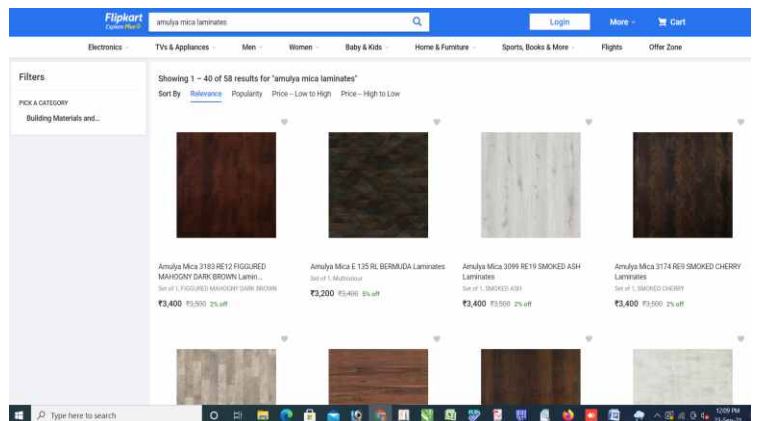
Flipkart
Explore Plus

amulya mica laminates

Login

More

Cart

Electronics

TVs & Appliances

Men

Women

Baby & Kids

Home & Furniture

Sports, Books & More

Flights

Offer Zone

Filters

PICK A CATEGORY

Building Materials and...

Showing 1 – 40 of 58 results for "amulya mica laminates"

Sort By

Relevance

Popularity

Price -- Low to High

Price -- High to Low

Amulya Mica 3183 RE12 FIGGURED MAHOGNY DARK BROWN Lamin...

Set of 1, FIGGURED MAHOGNY DARK BROWN

₹3,400 ₹3,500 2% off

Amulya Mica E 135 RL BERMUDA Laminates

Set of 1, Multicolour

₹3,200 ₹3,400 5% off

Amulya Mica 3099 RE19 SMOKED ASH Laminates

Set of 1, SMOKED ASH

₹3,400 ₹3,500 2% off

Amulya Mica 3174 RE9 SMOKED CHERRY Laminates

Set of 1, SMOKED CHERRY

₹3,400 ₹3,500 2% off

Type here to search

12:09 PM
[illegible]